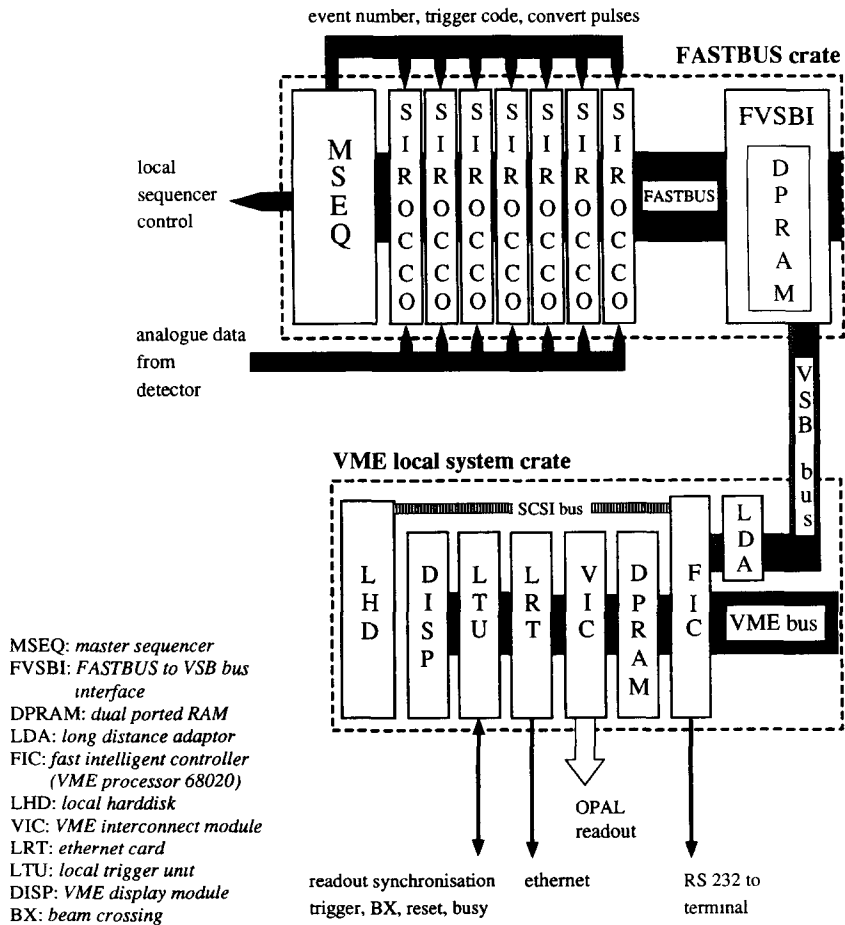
event number, trigger code, convert pulses

FASTBUS crate

local sequencer control

M S E Q

S I R O C C O

S I R O C C O

S I R O C C O

S I R O C C O

S I R O C C O

S I R O C C O

S I R O C C O

FASTBUS

FVSBI

D P R A M

analogue data from detector

V S B bus

VME local system crate

SCSI bus

L H D

D I S P

L T U

L R T

V I C

D P R A M

F I C

L D A

VME bus

OPAL readout

readout synchronisation trigger, BX, reset, busy

ethernet

RS 232 to terminal

MSEQ: *master sequencer*
FVSBI: *FASTBUS to VSB bus interface*
DPRAM: *dual ported RAM*
LDA: *long distance adaptor*
FIC: *fast intelligent controller (VME processor 68020)*
LHD: *local harddisk*
VIC: *VME interconnect module*
LRT: *ethernet card*
LTU: *local trigger unit*
DISP: *VME display module*
BX: *beam crossing*